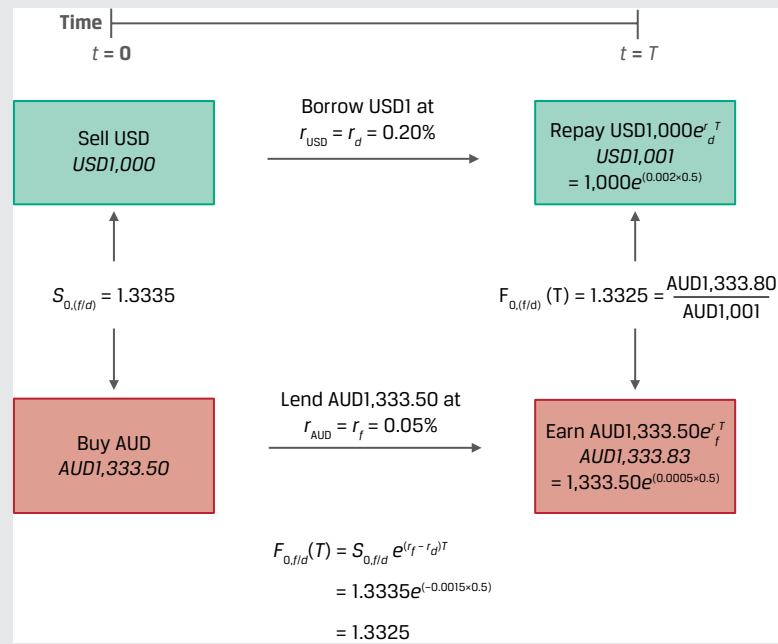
Time

$t$ = 0

$t = T$

Sell USD
*USD1,000*

Borrow USD1 at
$r_{USD} = r_d = 0.20\%$

Repay USD1,000$e^{r_d T}$
*USD1,001*
= 1,000$e^{(0.002 \times 0.5)}$

$S_{0,(f/d)} = 1.3335$

$F_{0,(f/d)}(T) = 1.3325 = \frac{\text{AUD1,333.80}}{\text{AUD1,001}}$

Buy AUD
*AUD1,333.50*

Lend AUD1,333.50 at
$r_{AUD} = r_f = 0.05\%$

Earn AUD1,333.50$e^{r_f T}$
*AUD1,333.83*
= 1,333.50$e^{(0.0005 \times 0.5)}$

$F_{0,f/d}(T) = S_{0,f/d}\, e^{(r_f - r_d)T}$

$= 1.3335e^{(-0.0015 \times 0.5)}$

$= 1.3325$